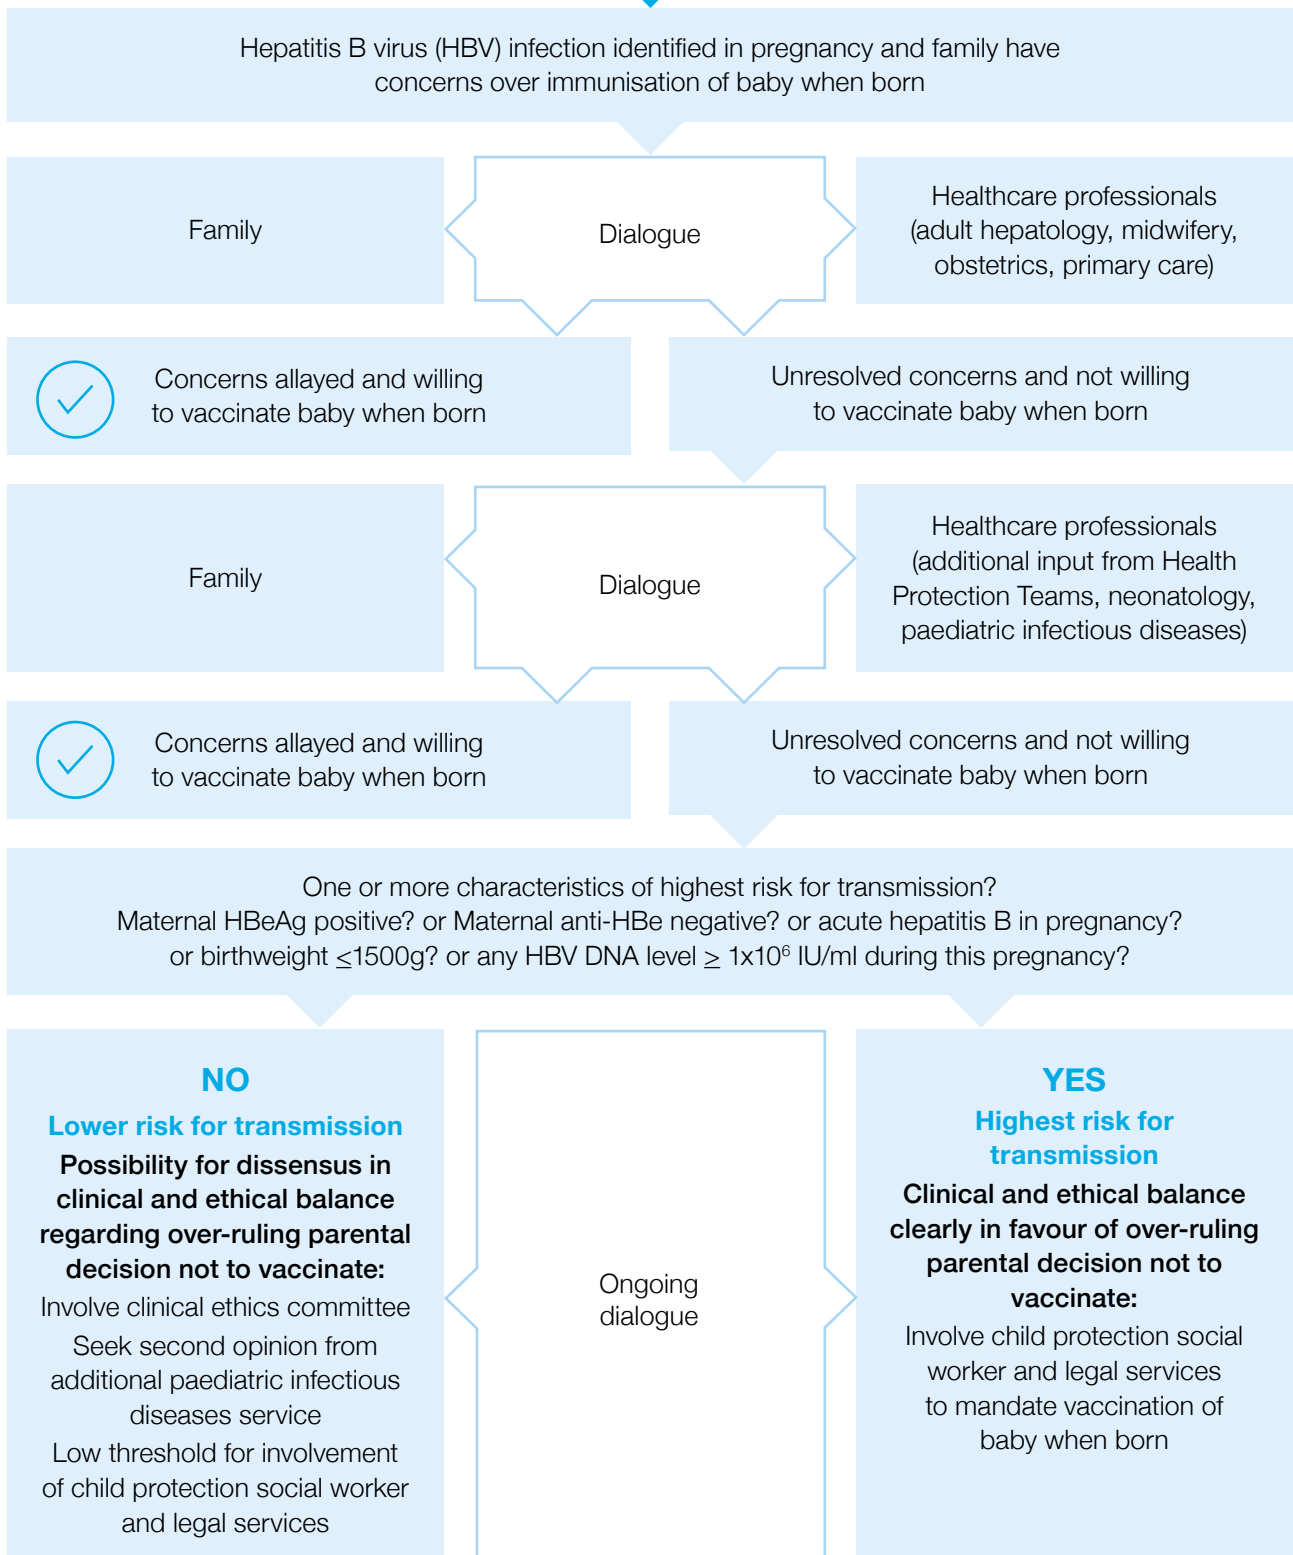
Hepatitis B virus (HBV) infection identified in pregnancy and family have concerns over immunisation of baby when born

Family

Dialogue

Healthcare professionals (adult hepatology, midwifery, obstetrics, primary care)

Concerns allayed and willing to vaccinate baby when born

Unresolved concerns and not willing to vaccinate baby when born

Family

Dialogue

Healthcare professionals (additional input from Health Protection Teams, neonatology, paediatric infectious diseases)

Concerns allayed and willing to vaccinate baby when born

Unresolved concerns and not willing to vaccinate baby when born

One or more characteristics of highest risk for transmission?
Maternal HBeAg positive? or Maternal anti-HBe negative? or acute hepatitis B in pregnancy?
or birthweight $\leq$1500g? or any HBV DNA level $\geq$ 1x$10^6$ IU/ml during this pregnancy?

NO

Lower risk for transmission

Possibility for dissensus in clinical and ethical balance regarding over-ruling parental decision not to vaccinate:

Involve clinical ethics committee

Seek second opinion from additional paediatric infectious diseases service

Low threshold for involvement of child protection social worker and legal services

Ongoing dialogue

YES

Highest risk for transmission

Clinical and ethical balance clearly in favour of over-ruling parental decision not to vaccinate:

Involve child protection social worker and legal services to mandate vaccination of baby when born